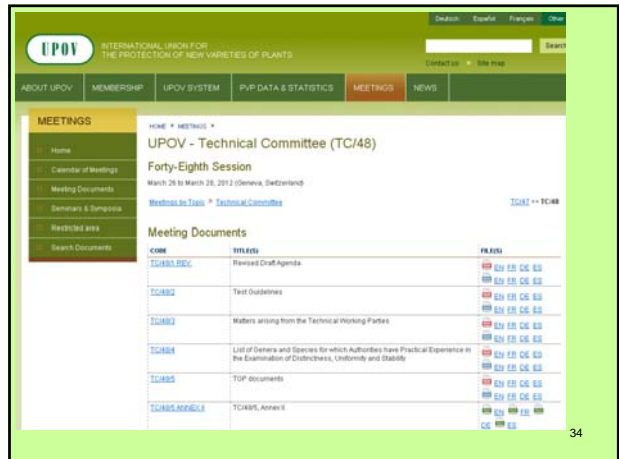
Deutsch Español Français Other

UPOV INTERNATIONAL UNION FOR THE PROTECTION OF NEW VARIETIES OF PLANTS

Search

Contact us Site map

ABOUT UPOV MEMBERSHIP UPOV SYSTEM PVP DATA & STATISTICS MEETINGS NEWS

MEETINGS

Home

Calendar of Meetings

Meeting Documents

Seminars & Symposia

Restricted area

Search Documents

HOME > MEETINGS >

UPOV - Technical Committee (TC/48)

Forty-Eighth Session

March 26 to March 28, 2012 (Geneva, Switzerland)

Meetings by Topic > Technical Committee

TC/47 << TC/48

Meeting Documents

| CODE | TITLE(S) | FILE(S) |
|---|---|---|
| TC/48/1 REV. | Revised Draft Agenda | EN FR DE ES EN FR DE ES |
| TC/48/2 | Test Guidelines | EN FR DE ES EN FR DE ES |
| TC/48/3 | Matters arising from the Technical Working Parties | EN FR DE ES EN FR DE ES |
| TC/48/4 | List of Genera and Species for which Authorities have Practical Experience in the Examination of Distinctness, Uniformity and Stability | EN FR DE ES EN FR DE ES |
| TC/48/5 | TGP documents | EN FR DE ES EN FR DE ES |
| TC/48/5 ANNEX II | TC/48/5, Annex II | EN FR DE ES |

34